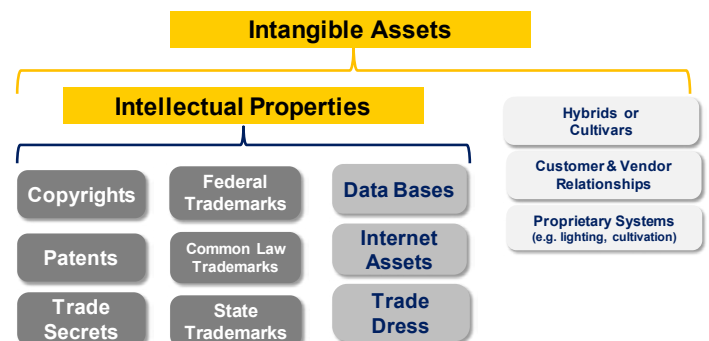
Intangible Assets

Intellectual Properties

Copyrights

Patents

Trade Secrets

Federal Trademarks

Common Law Trademarks

State Trademarks

Data Bases

Internet Assets

Trade Dress

Hybrids or Cultivars

Customer & Vendor Relationships

Proprietary Systems (e.g. lighting, cultivation)